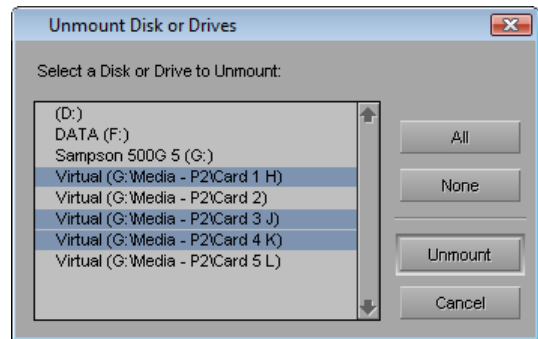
Unmount Disk or Drives

Select a Disk or Drive to Unmount:

(D:)
DATA (F:)
Sampson 500G 5 (G:)
Virtual (G:\Media - P2\Card 1 H)
Virtual (G:\Media - P2\Card 2)
Virtual (G:\Media - P2\Card 3 J)
Virtual (G:\Media - P2\Card 4 K)
Virtual (G:\Media - P2\Card 5 L)

All
None
Unmount
Cancel